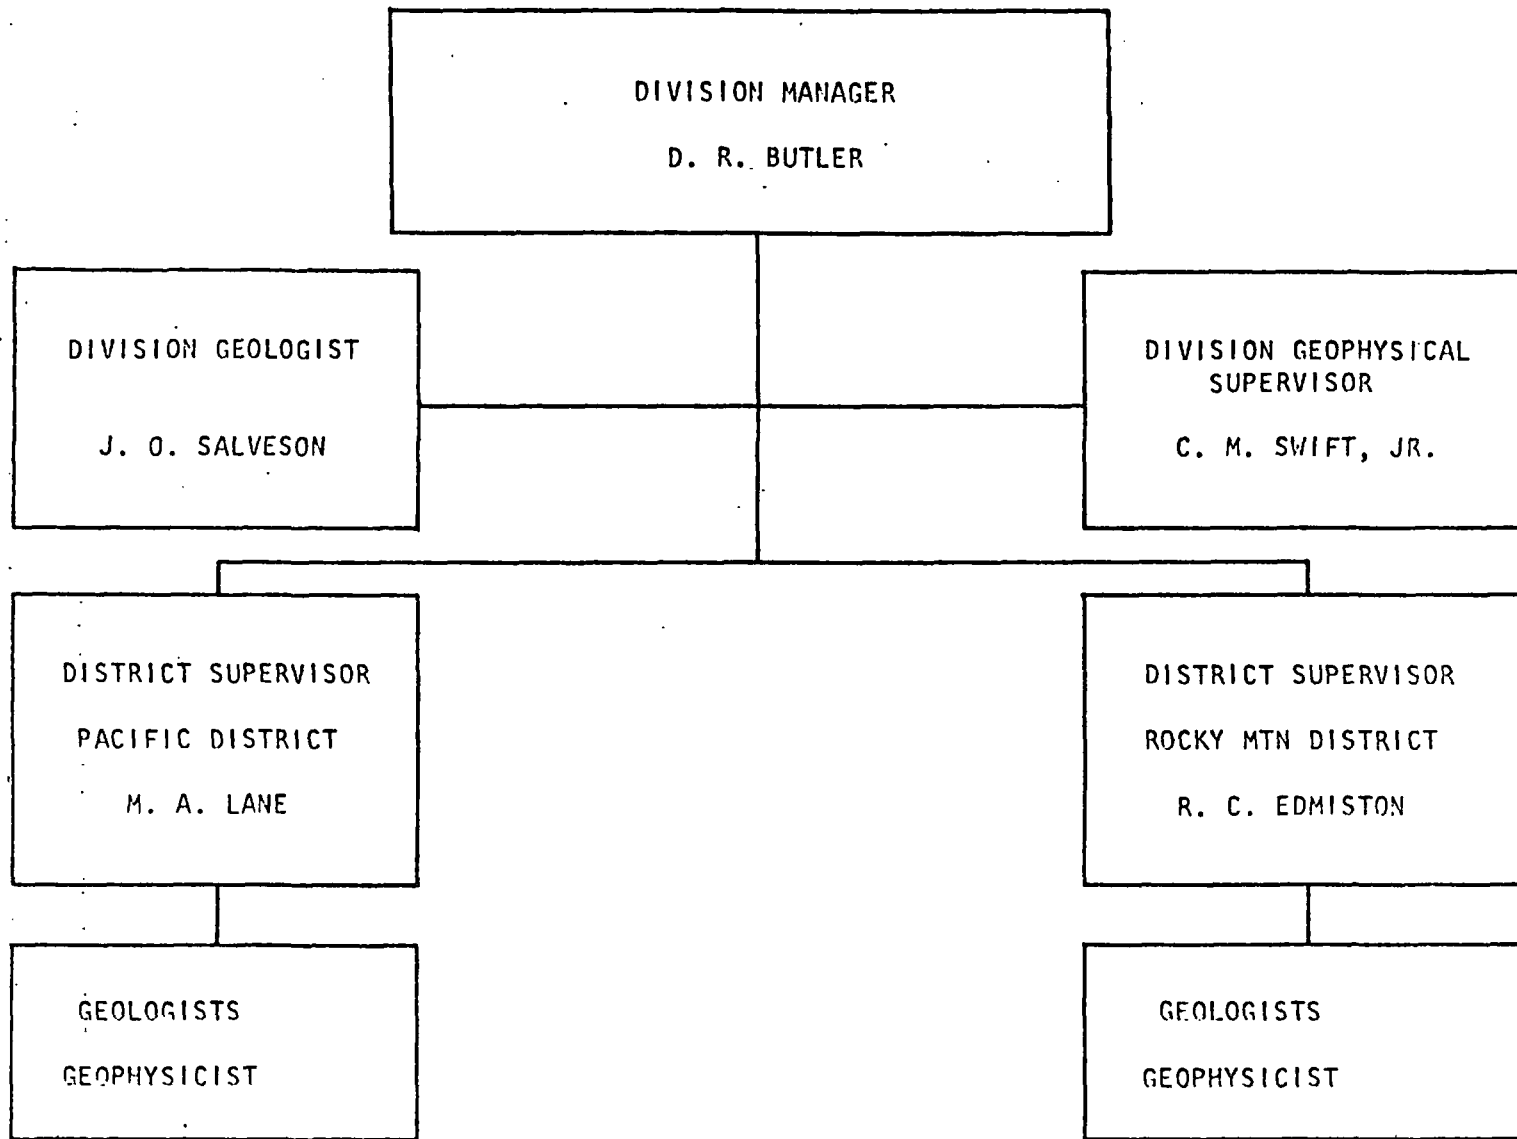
DIVISION MANAGER

D. R. BUTLER

DIVISION GEOLOGIST

J. O. SALVESON

DIVISION GEOPHYSICAL SUPERVISOR

C. M. SWIFT, JR.

DISTRICT SUPERVISOR

PACIFIC DISTRICT

M. A. LANE

DISTRICT SUPERVISOR

ROCKY MTN DISTRICT

R. C. EDMISTON

GEOLOGISTS

GEOPHYSICIST

GEOLOGISTS

GEOPHYSICIST